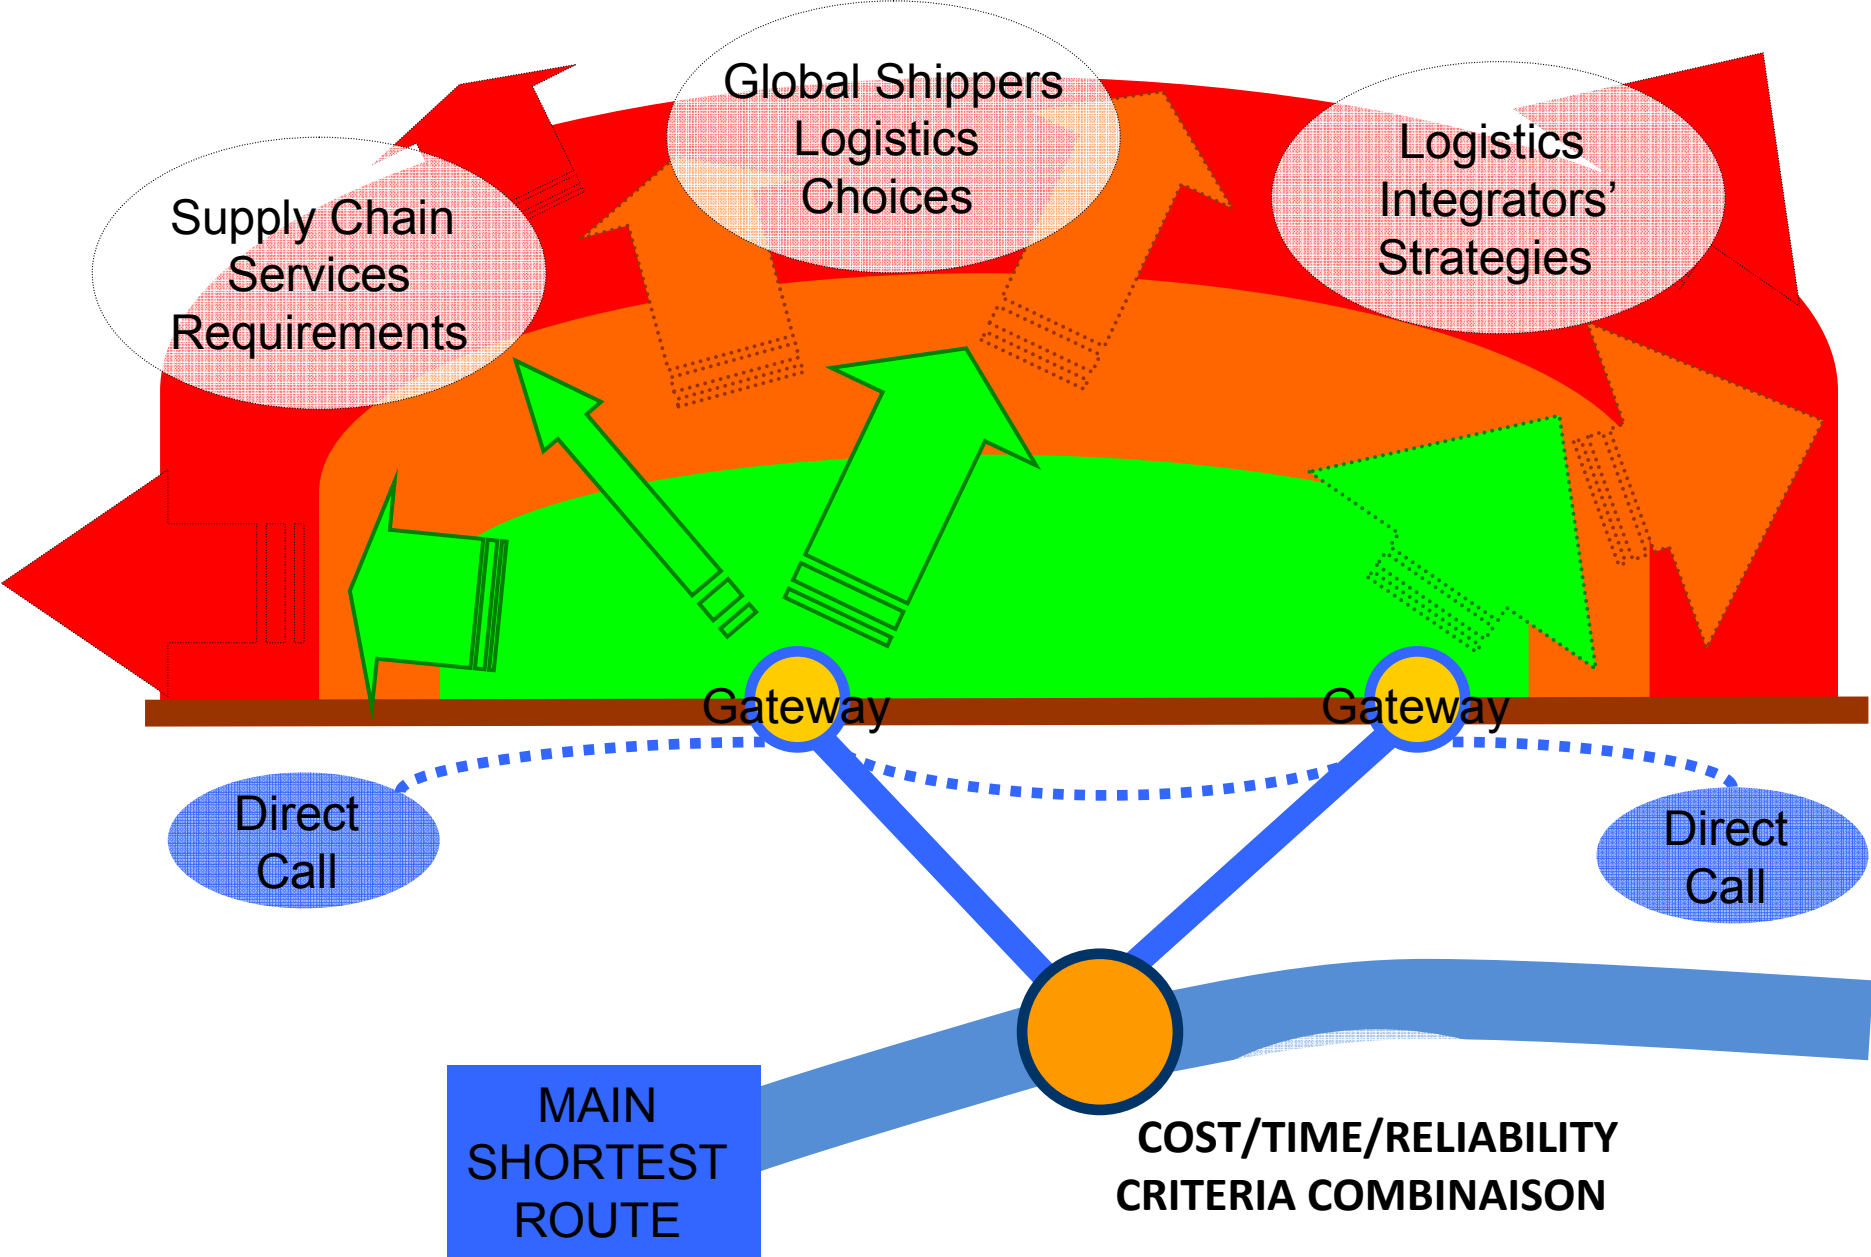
Supply Chain Services Requirements

Global Shippers Logistics Choices

Logistics Integrators' Strategies

Gateway

Gateway

Direct Call

Direct Call

MAIN SHORTEST ROUTE

COST/TIME/RELIABILITY CRITERIA COMBINAISON